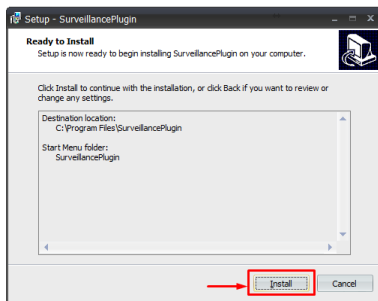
Setup - SurveillancePlugin

Ready to Install
Setup is now ready to begin installing SurveillancePlugin on your computer.

Click Install to continue with the installation, or click Back if you want to review or change any settings.

Destination location:
C:\Program Files\SurveillancePlugin

Start Menu folder:
SurveillancePlugin

Install

Cancel